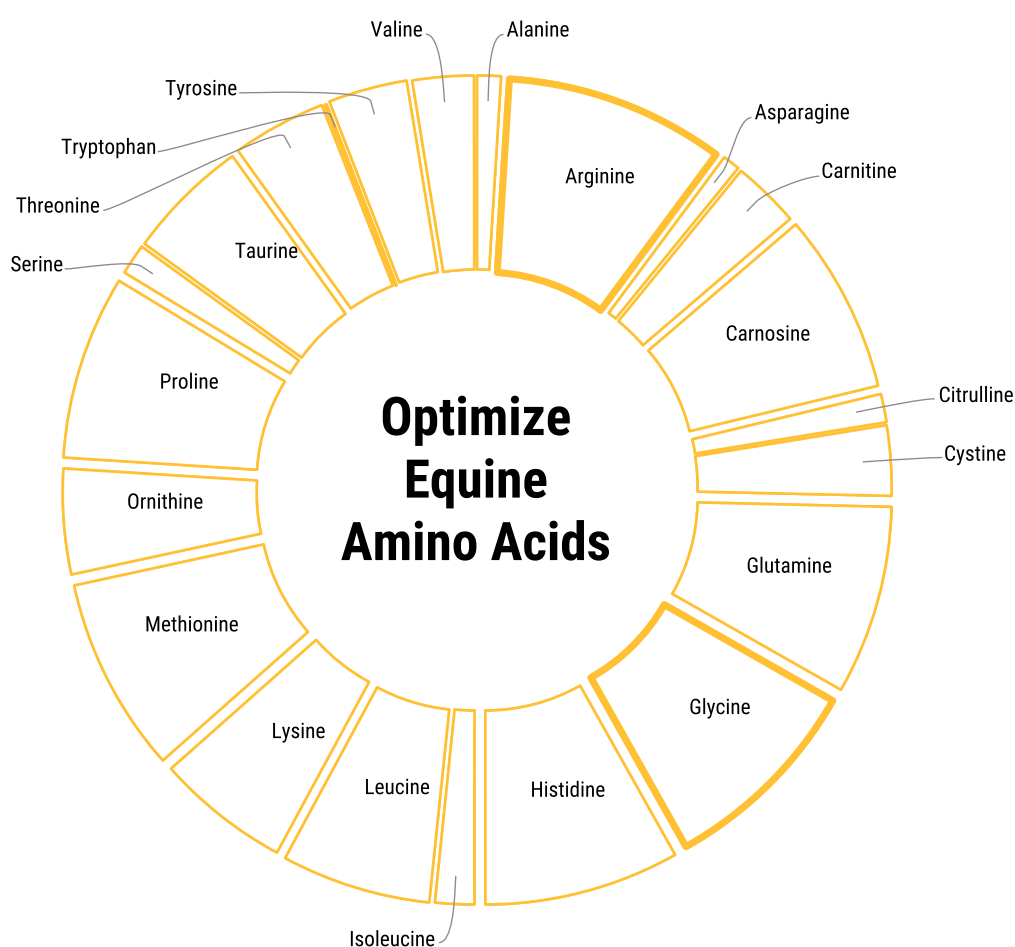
Valine
Alanine
Tyrosine
Asparagine
Tryptophan
Arginine
Carnitine
Threonine
Taurine
Serine
Carnosine
Citrulline
Proline
Optimize Equine Amino Acids
Cystine
Ornithine
Glutamine
Methionine
Glycine
Lysine
Leucine
Histidine
Isoleucine